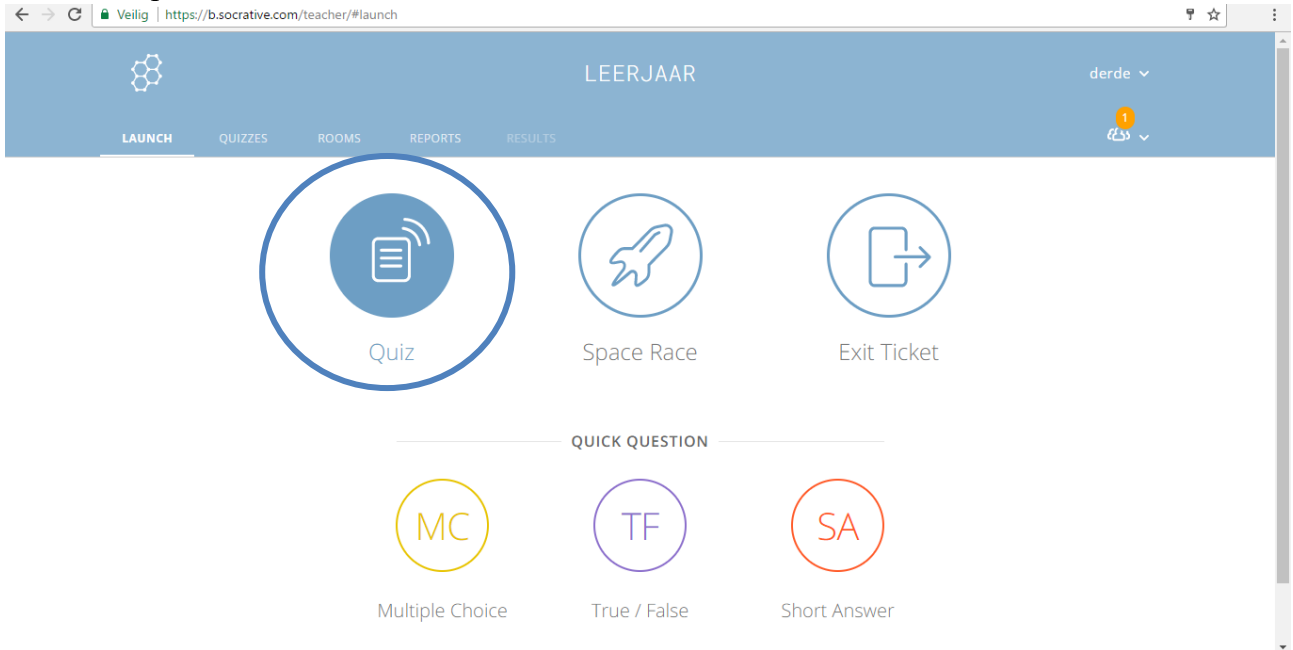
Veilig https://b.socrative.com/teacher/#launch

LEERJAAR

derde

LAUNCH QUIZZES ROOMS REPORTS RESULTS

1

Quiz

Space Race

Exit Ticket

QUICK QUESTION

MC
Multiple Choice

TF
True / False

SA
Short Answer